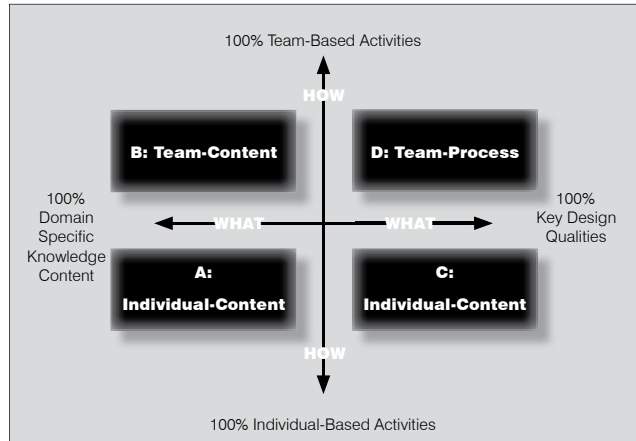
100% Team-Based Activities

HOW

B: Team-Content

D: Team-Process

100% Domain Specific Knowledge Content

WHAT

WHAT

100% Key Design Qualities

A: Individual-Content

C: Individual-Content

HOW

100% Individual-Based Activities